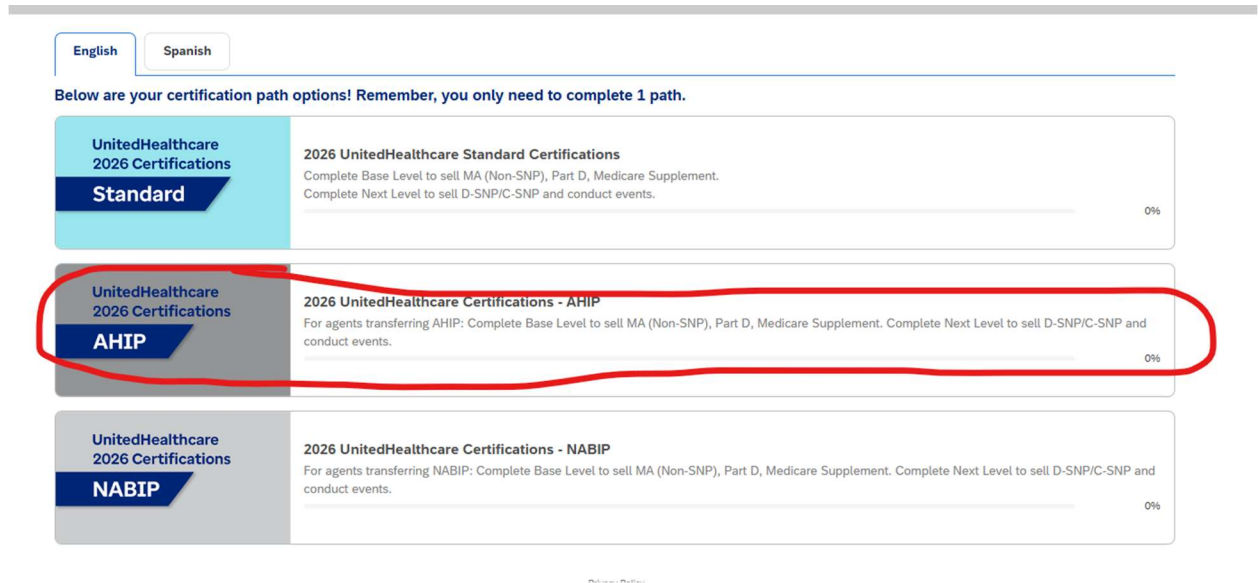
English Spanish

Below are your certification path options! Remember, you only need to complete 1 path.

UnitedHealthcare 2026 Certifications Standard

2026 UnitedHealthcare Standard Certifications
Complete Base Level to sell MA (Non-SNP), Part D, Medicare Supplement.
Complete Next Level to sell D-SNP/C-SNP and conduct events.
0%

UnitedHealthcare 2026 Certifications AHIP

2026 UnitedHealthcare Certifications - AHIP
For agents transferring AHIP: Complete Base Level to sell MA (Non-SNP), Part D, Medicare Supplement. Complete Next Level to sell D-SNP/C-SNP and conduct events.
0%

UnitedHealthcare 2026 Certifications NABIP

2026 UnitedHealthcare Certifications - NABIP
For agents transferring NABIP: Complete Base Level to sell MA (Non-SNP), Part D, Medicare Supplement. Complete Next Level to sell D-SNP/C-SNP and conduct events.
0%

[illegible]